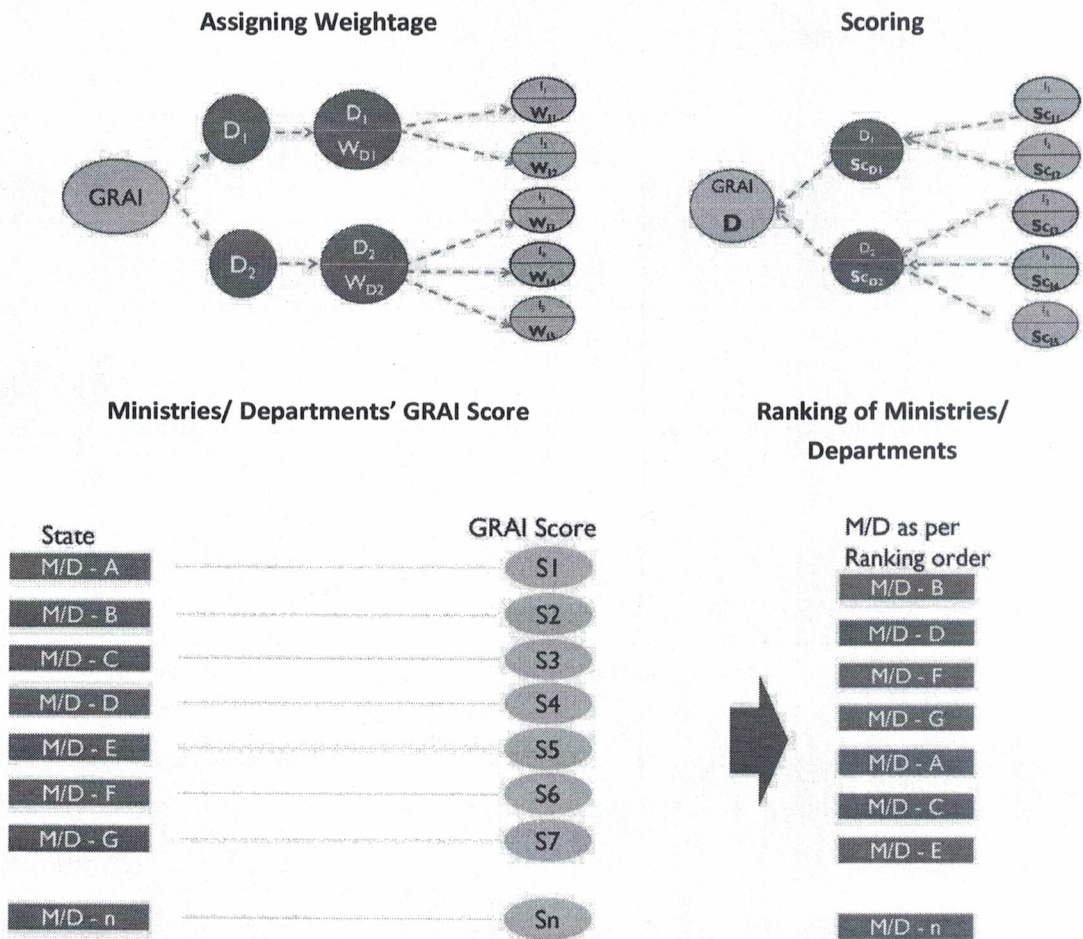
Assigning Weightage

GRAI

$D_1$

$D_1$
$W_{D1}$

$I_1$
$W_{I1}$

$I_2$
$W_{I2}$

$D_2$

$D_2$
$W_{D2}$

$I_3$
$W_{I3}$

$I_4$
$W_{I4}$

$I_5$
$W_{I5}$

Scoring

GRAI
D

$D_1$
$Sc_{D1}$

$D_2$
$Sc_{D2}$

$I_1$
$Sc_{I1}$

$I_2$
$Sc_{I2}$

$I_3$
$Sc_{I3}$

$I_4$
$Sc_{I4}$

$I_5$
$Sc_{I5}$

Ministries/ Departments' GRAI Score

State

GRAI Score

M/D - A S1

M/D - B S2

M/D - C S3

M/D - D S4

M/D - E S5

M/D - F S6

M/D - G S7

M/D - n Sn

Ranking of Ministries/ Departments

M/D as per Ranking order

M/D - B

M/D - D

M/D - F

M/D - G

M/D - A

M/D - C

M/D - E

M/D - n